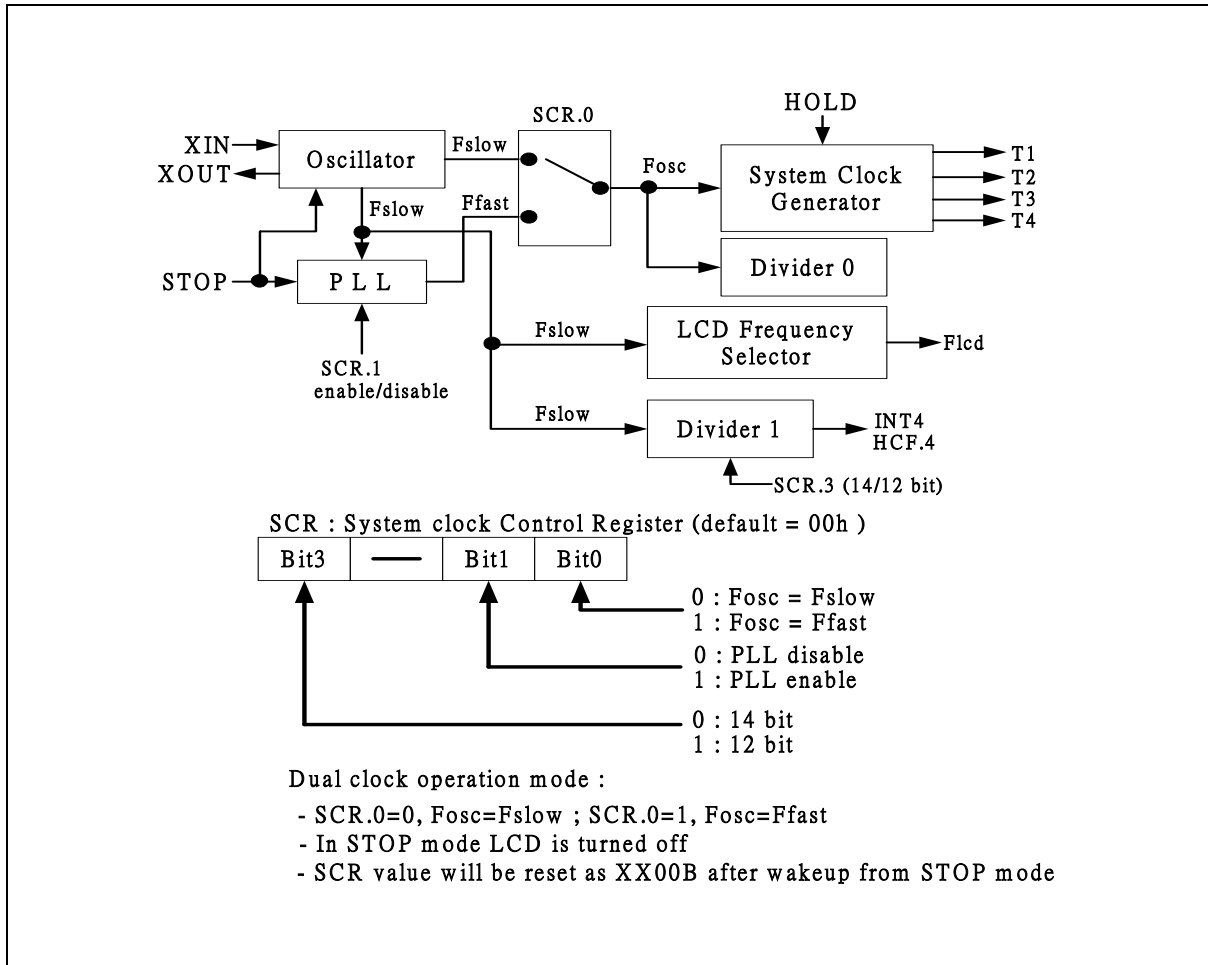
XIN
XOUT
Oscillator
Fslow
SCR.0
HOLD
Fosc
System Clock Generator
T1
T2
T3
T4
Fslow
Ffast
STOP
P L L
Divider 0
SCR.1
enable/disable
Fslow
LCD Frequency Selector
Flcd
Fslow
Divider 1
INT4
HCF.4
SCR.3 (14/12 bit)

SCR : System clock Control Register (default = 00h )

| Bit3 | — | Bit1 | Bit0 |
|---|---|---|---|

0 : Fosc = Fslow
1 : Fosc = Ffast
0 : PLL disable
1 : PLL enable
0 : 14 bit
1 : 12 bit

Dual clock operation mode :

- SCR.0=0, Fosc=Fslow ; SCR.0=1, Fosc=Ffast
- In STOP mode LCD is turned off
- SCR value will be reset as XX00B after wakeup from STOP mode